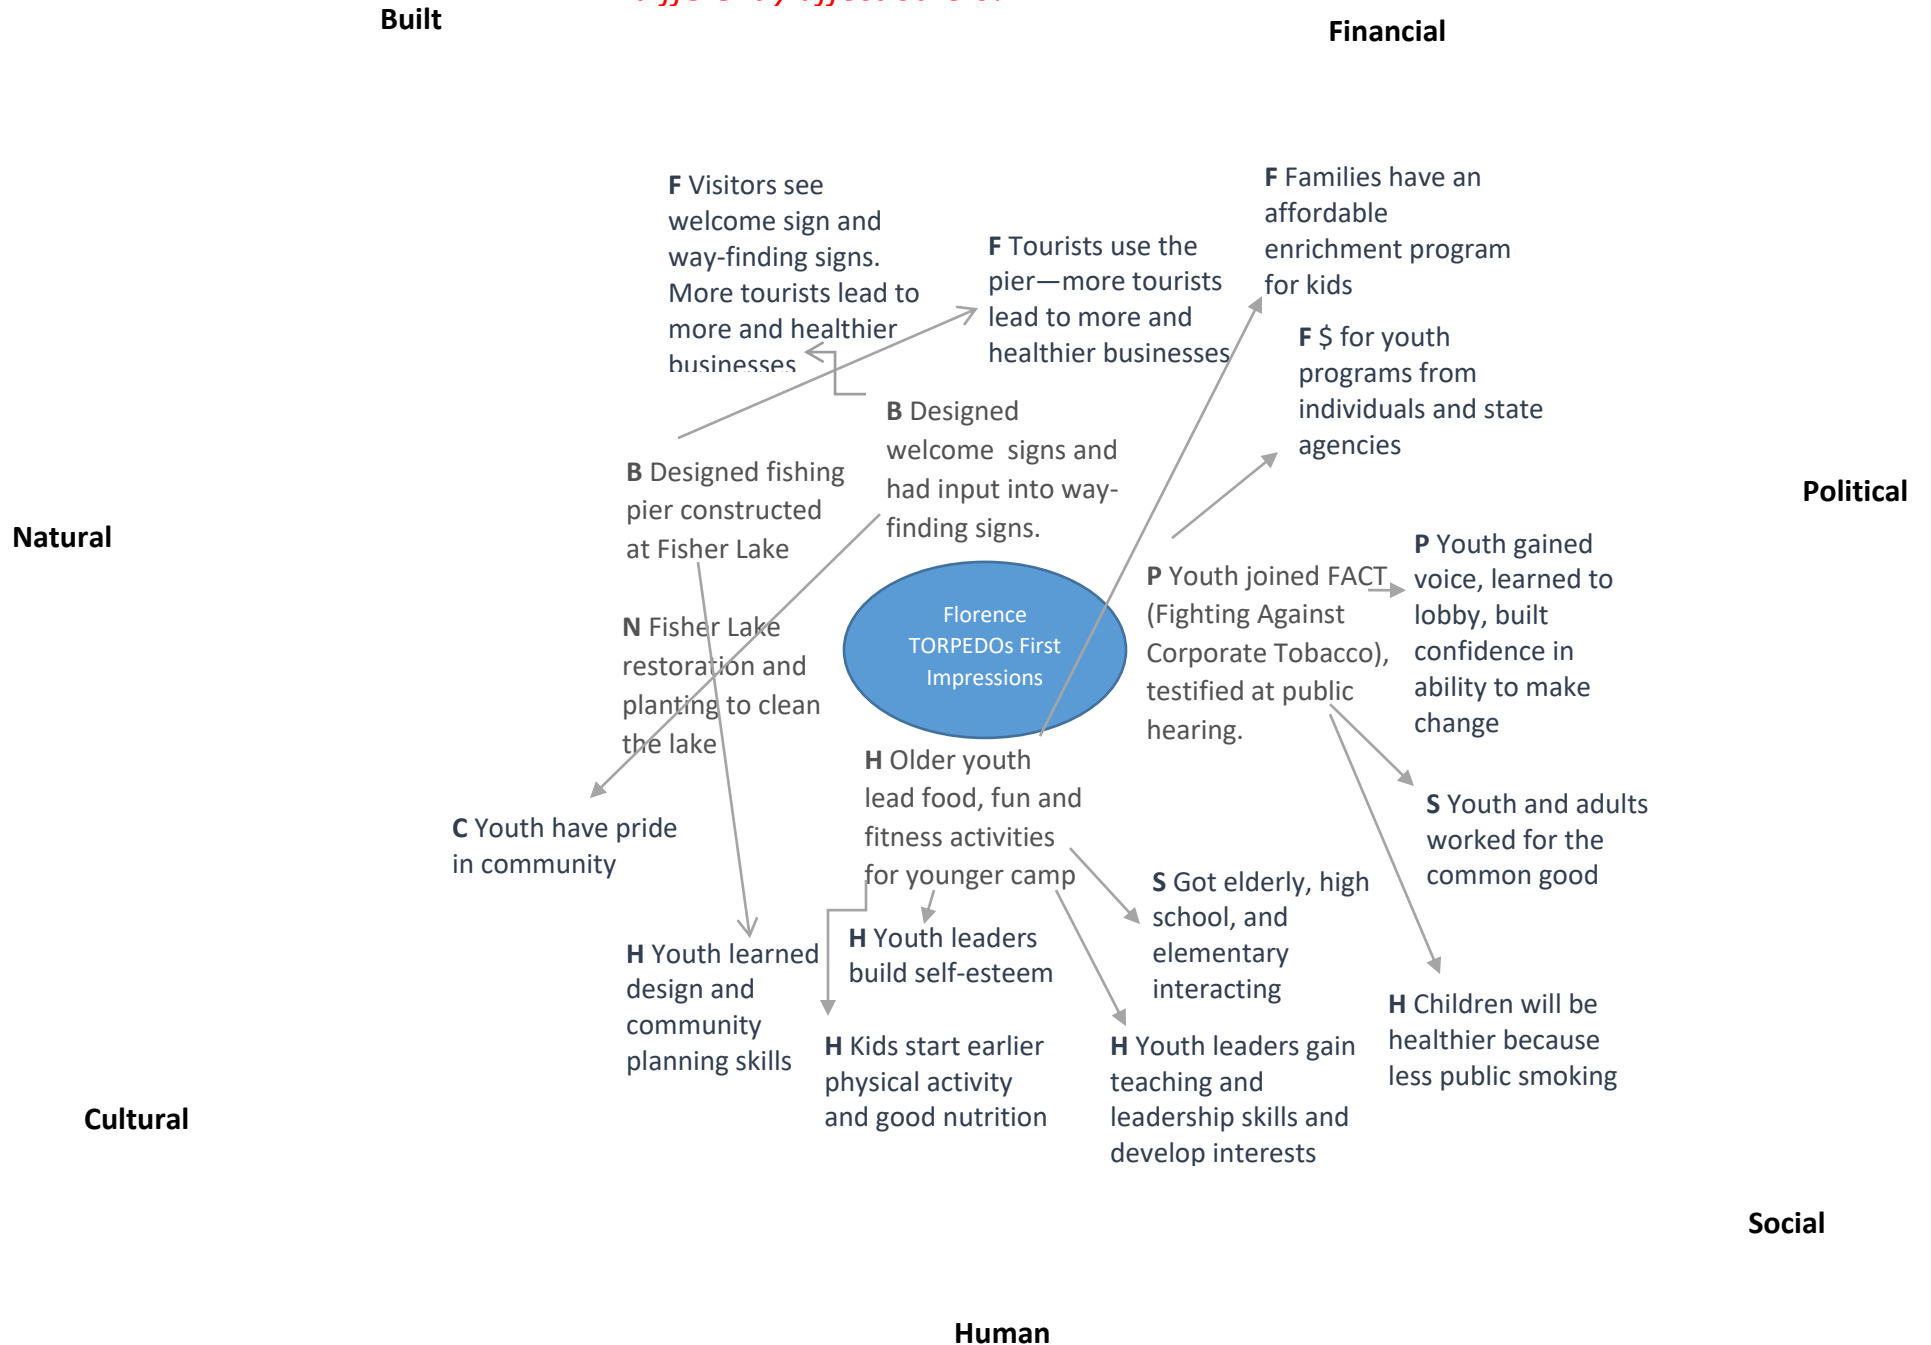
Built

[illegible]

Financial

F Visitors see welcome sign and way-finding signs. More tourists lead to more and healthier businesses

F Tourists use the pier—more tourists lead to more and healthier businesses

F Families have an affordable enrichment program for kids

F $ for youth programs from individuals and state agencies

B Designed welcome signs and had input into way-finding signs.

B Designed fishing pier constructed at Fisher Lake

Political

Natural

Florence TORPEDOs First Impressions

P Youth joined FACT (Fighting Against Corporate Tobacco), testified at public hearing.

P Youth gained voice, learned to lobby, built confidence in ability to make change

N Fisher Lake restoration and planting to clean the lake

H Older youth lead food, fun and fitness activities for younger camp

S Youth and adults worked for the common good

C Youth have pride in community

S Got elderly, high school, and elementary interacting

H Youth leaders build self-esteem

H Youth learned design and community planning skills

H Children will be healthier because less public smoking

H Kids start earlier physical activity and good nutrition

H Youth leaders gain teaching and leadership skills and develop interests

Cultural

Social

Human